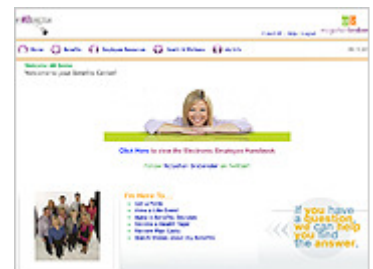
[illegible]

Home | Benefits | Employee Resources | Health & Wellness | My Info

Welcome, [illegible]
Welcome to your Benefits Center!

Click Here to view the Electronic Employee Handbook

Follow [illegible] on Twitter!

I'm Here To...
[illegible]
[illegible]
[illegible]
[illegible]
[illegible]
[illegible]

If you have a question, we can help you find the answer.